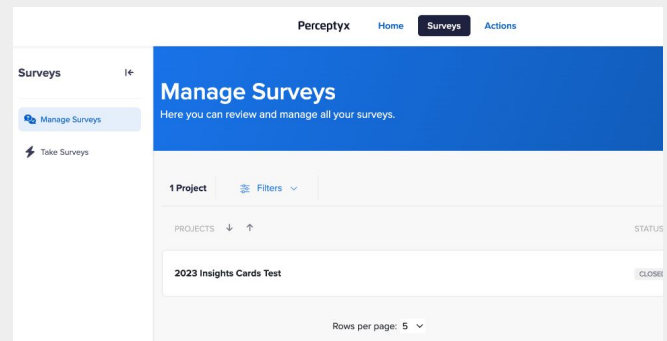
Perceptyx Home Surveys Actions

Surveys

Manage Surveys

Take Surveys

Manage Surveys

Here you can review and manage all your surveys.

1 Project Filters

PROJECTS STATUS

2023 Insights Cards Test CLOSE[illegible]

Rows per page: 5